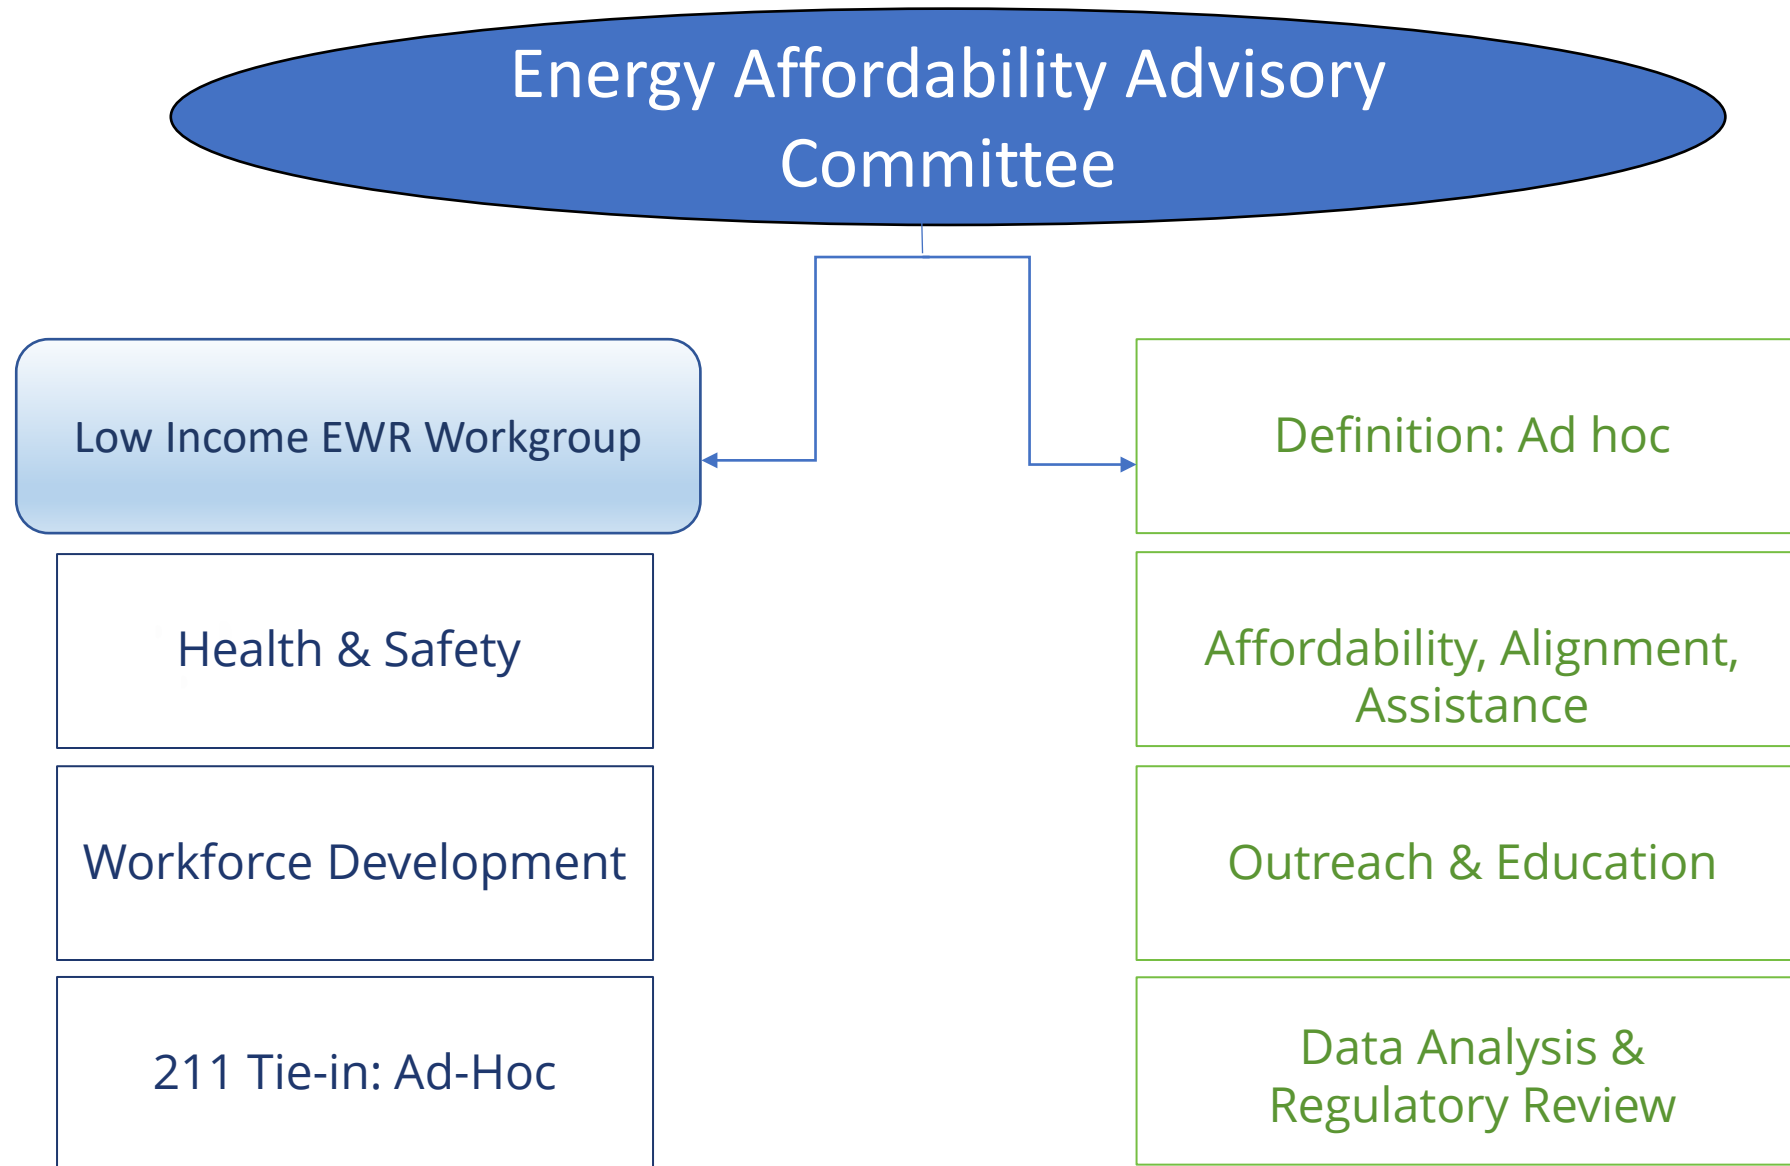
Energy Affordability Advisory Committee

Low Income EWR Workgroup

Health & Safety

Workforce Development

211 Tie-in: Ad-Hoc

Definition: Ad hoc

Affordability, Alignment, Assistance

Outreach & Education

Data Analysis & Regulatory Review